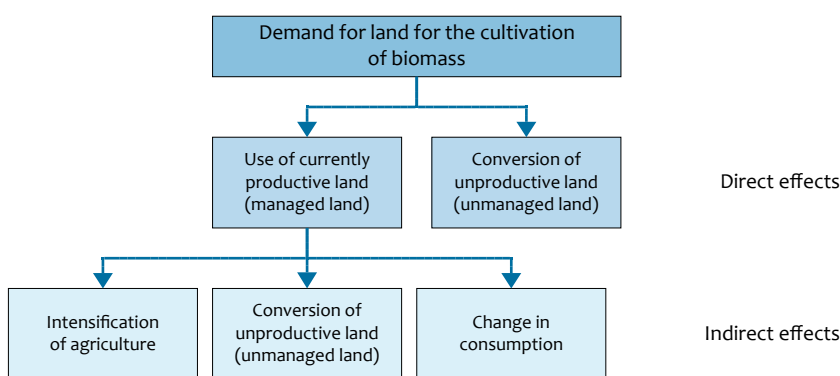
Demand for land for the cultivation of biomass

Use of currently productive land (managed land)

Conversion of unproductive land (unmanaged land)

Direct effects

Intensification of agriculture

Conversion of unproductive land (unmanaged land)

Change in consumption

Indirect effects